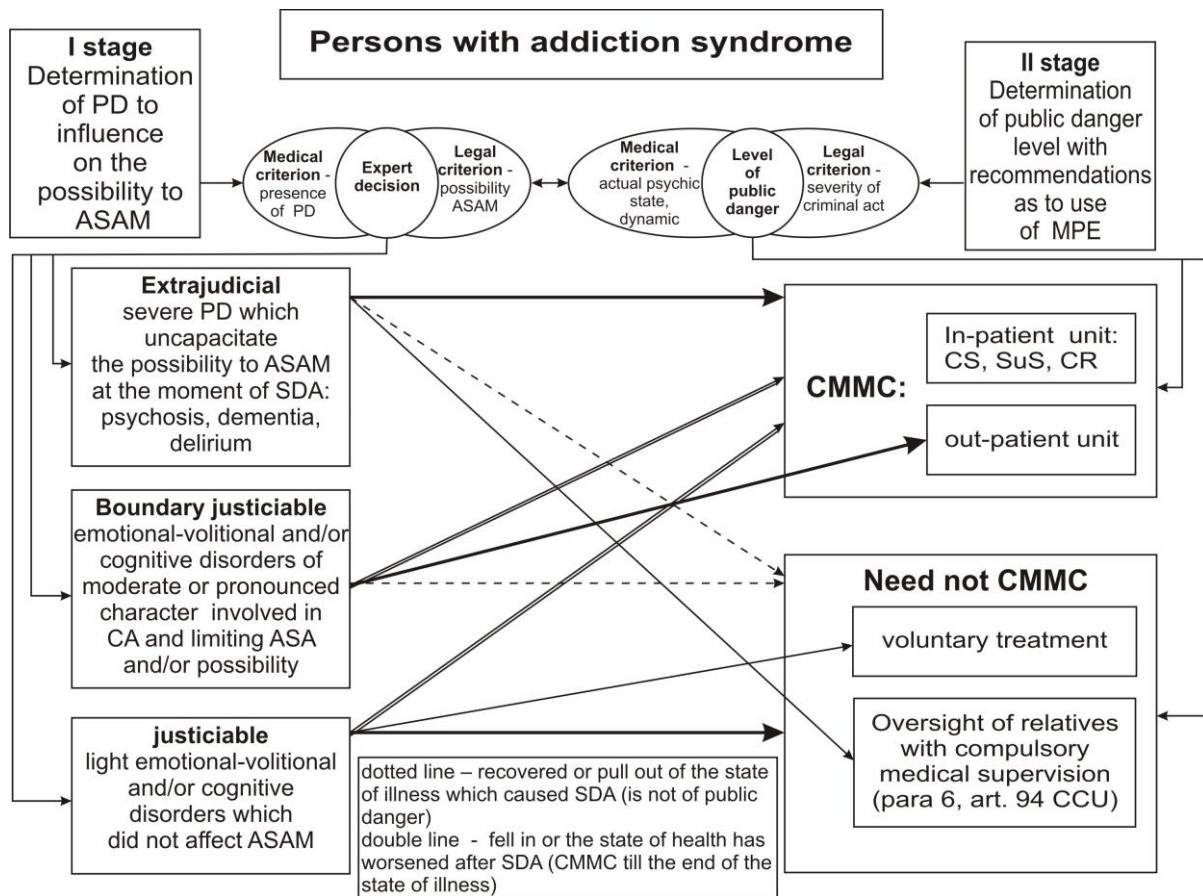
Persons with addiction syndrome

I stage Determination of PD to influence on the possibility to ASAM

Medical criterion - presence of PD

Expert decision

Legal criterion - possibility ASAM

Medical criterion - actual psychic state, dynamic

Level of public danger

Legal criterion - severity of criminal act

II stage Determination of public danger level with recommendations as to use of MPE

Extrajudicial severe PD which uncapacitate the possibility to ASAM at the moment of SDA: psychosis, dementia, delirium

CMMC:

In-patient unit: CS, SuS, CR

out-patient unit

Boundary justiciable emotional-volitional and/or cognitive disorders of moderate or pronounced character involved in CA and limiting ASA and/or possibility

Need not CMMC

voluntary treatment

justiciable light emotional-volitional and/or cognitive disorders which did not affect ASAM

Oversight of relatives with compulsory medical supervision (para 6, art. 94 CCU)

dotted line – recovered or pull out of the state of illness which caused SDA (is not of public danger)
double line - fell in or the state of health has worsened after SDA (CMMC till the end of the state of illness)